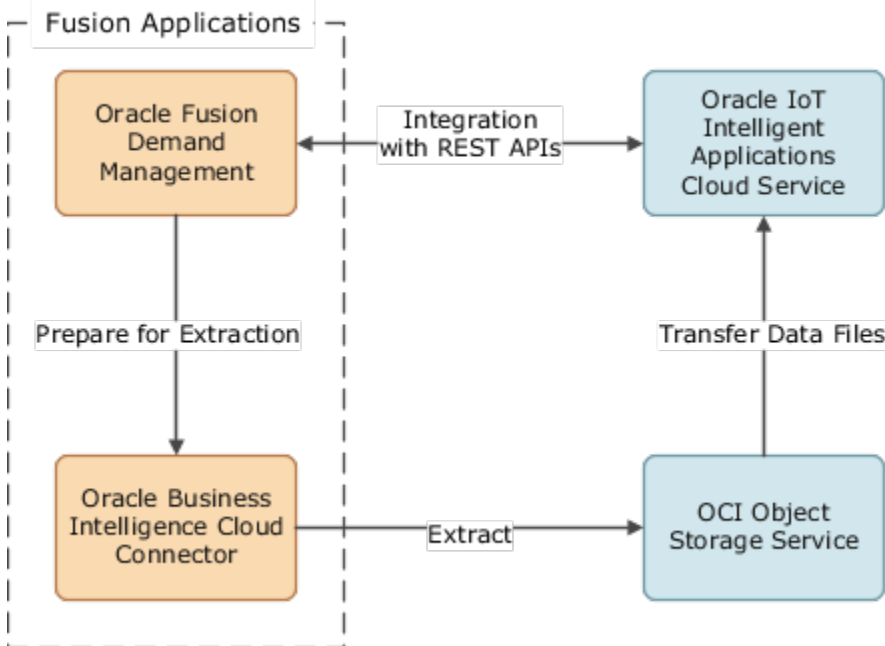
Fusion Applications

Oracle Fusion Demand Management

Integration with REST APIs

Oracle IoT Intelligent Applications Cloud Service

Prepare for Extraction

Transfer Data Files

Oracle Business Intelligence Cloud Connector

Extract

OCI Object Storage Service